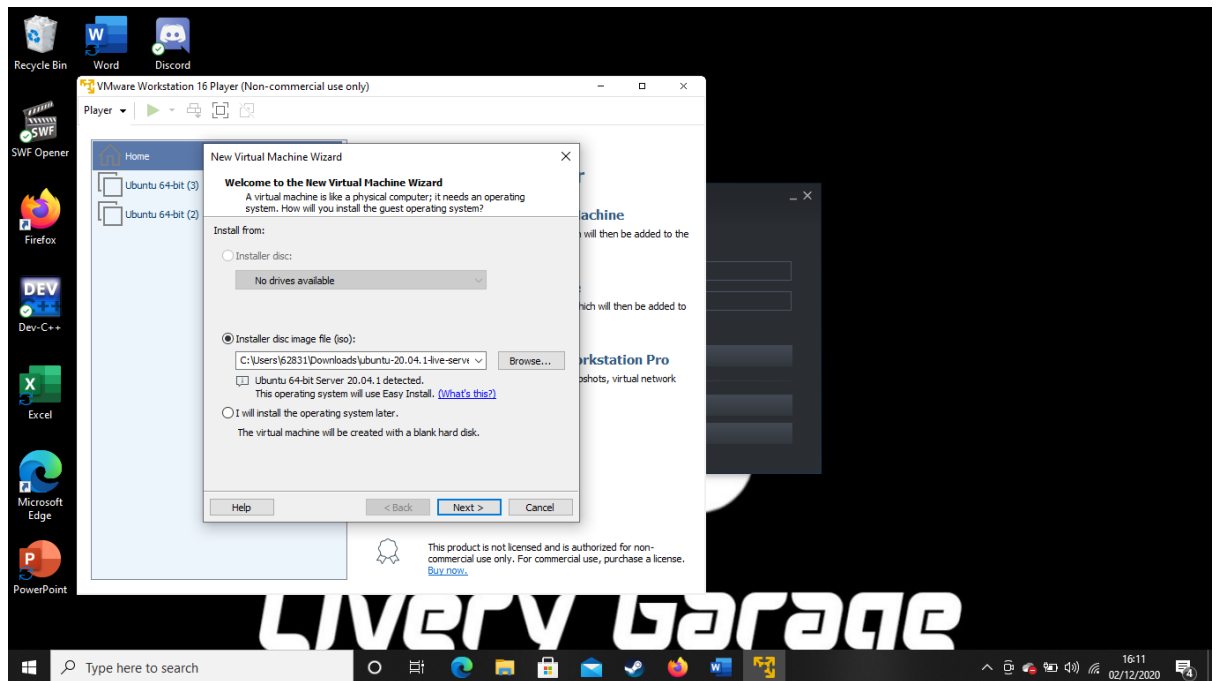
Recycle Bin
Word
Discord
SWF Opener
Firefox
Dev-C++
Excel
Microsoft Edge
PowerPoint

VMware Workstation 16 Player (Non-commercial use only)
Player
Home
Ubuntu 64-bit (3)
Ubuntu 64-bit (2)

New Virtual Machine Wizard
Welcome to the New Virtual Machine Wizard
A virtual machine is like a physical computer; it needs an operating system. How will you install the guest operating system?
Install from:
Installer disc:
No drives available
Installer disc image file (iso):
C:\Users\62831\Downloads\ubuntu-20.04.1-live-serve
Browse...
Ubuntu 64-bit Server 20.04.1 detected.
This operating system will use Easy Install. (What's this?)
I will install the operating system later.
The virtual machine will be created with a blank hard disk.
Help
< Back
Next >
Cancel

achine
n will then be added to the
hich will then be added to
orkstation Pro
pshots, virtual network

This product is not licensed and is authorized for non-commercial use only. For commercial use, purchase a license.
Buy now.

Livery Garage

Type here to search
16:11
02/12/2020
4